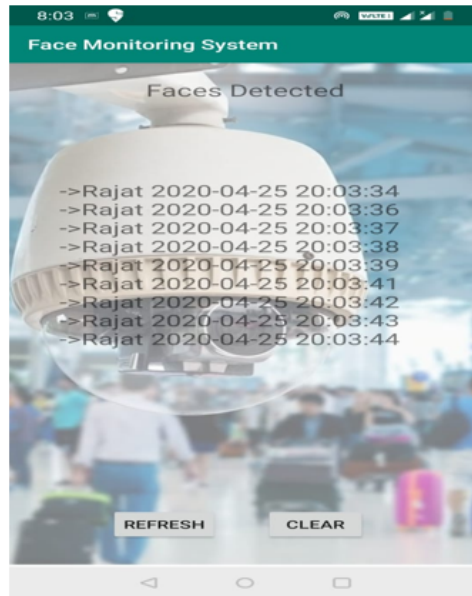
8:03

Face Monitoring System

Faces Detected

->Rajat 2020-04-25 20:03:34
->Rajat 2020-04-25 20:03:36
->Rajat 2020-04-25 20:03:37
->Rajat 2020-04-25 20:03:38
->Rajat 2020-04-25 20:03:39
->Rajat 2020-04-25 20:03:41
->Rajat 2020-04-25 20:03:42
->Rajat 2020-04-25 20:03:43
->Rajat 2020-04-25 20:03:44

REFRESH

CLEAR